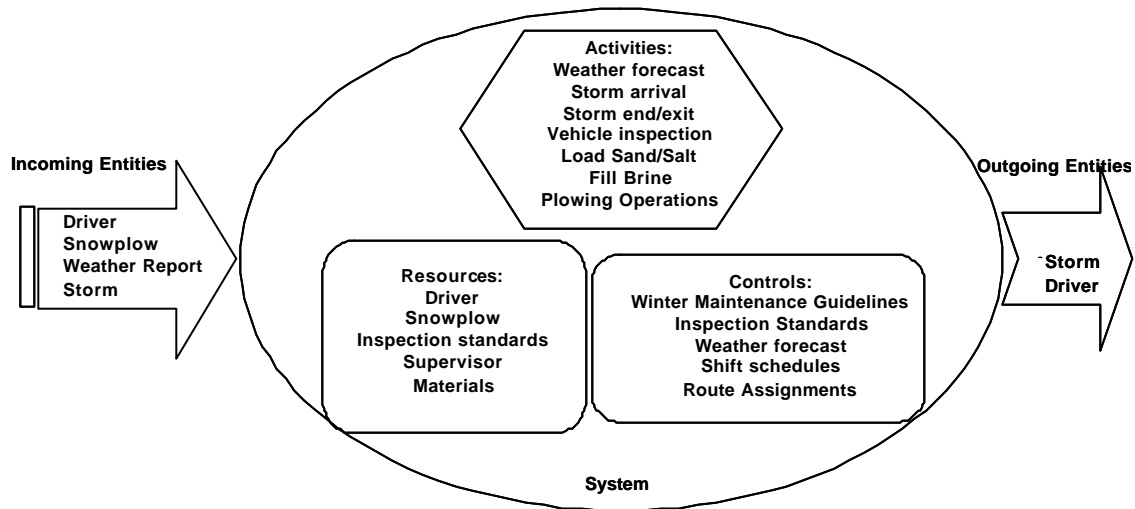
Incoming Entities

Driver
Snowplow
Weather Report
Storm

Activities:
Weather forecast
Storm arrival
Storm end/exit
Vehicle inspection
Load Sand/Salt
Fill Brine
Plowing Operations

Resources:
Driver
Snowplow
Inspection standards
Supervisor
Materials

Controls:
Winter Maintenance Guidelines
Inspection Standards
Weather forecast
Shift schedules
Route Assignments

System

Outgoing Entities

Storm
Driver